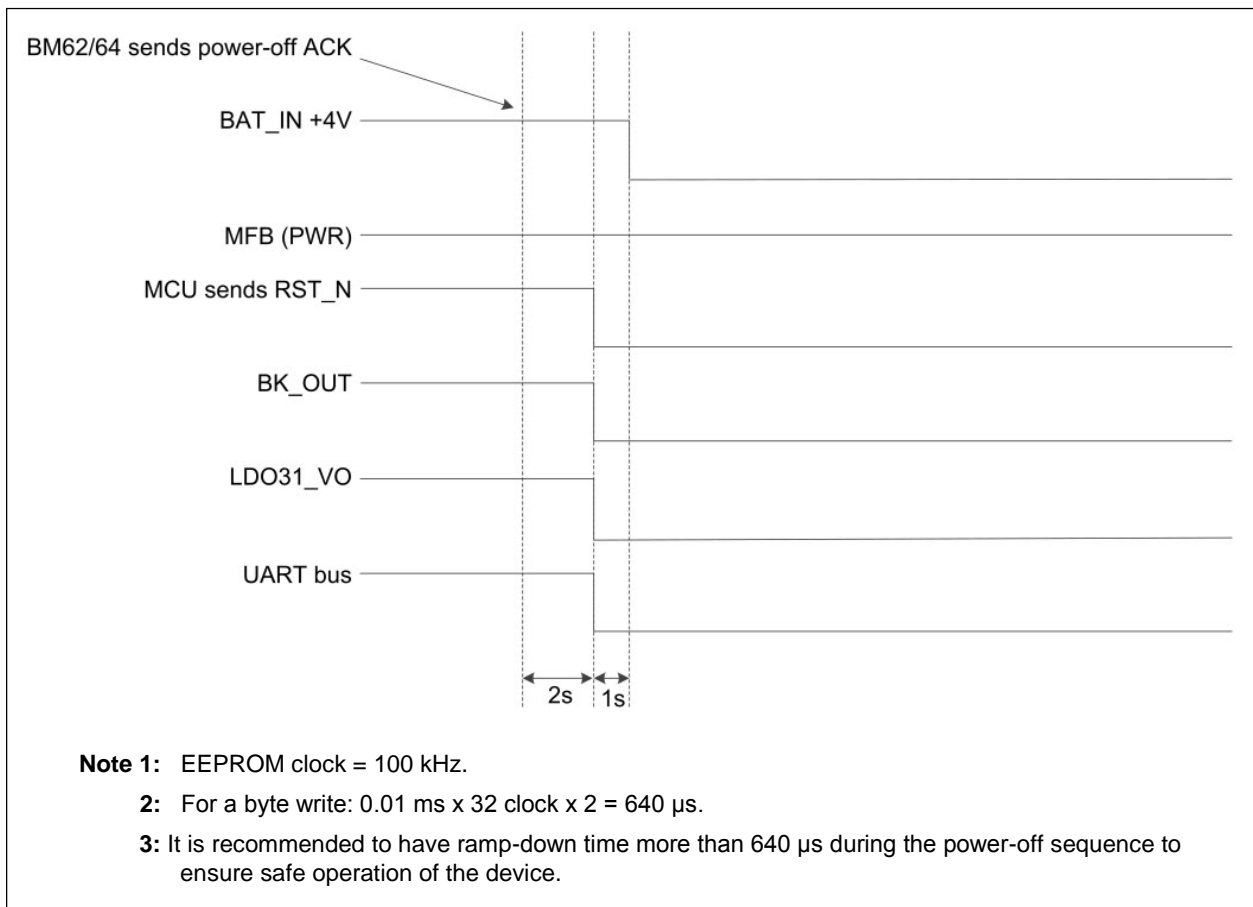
BM62/64 sends power-off ACK

BAT_IN +4V

MFB (PWR)

MCU sends RST_N

BK_OUT

LDO31_VO

UART bus

2s

1s

**Note 1:** EEPROM clock = 100 kHz.

**2:** For a byte write: 0.01 ms x 32 clock x 2 = 640 µs.

**3:** It is recommended to have ramp-down time more than 640 µs during the power-off sequence to ensure safe operation of the device.